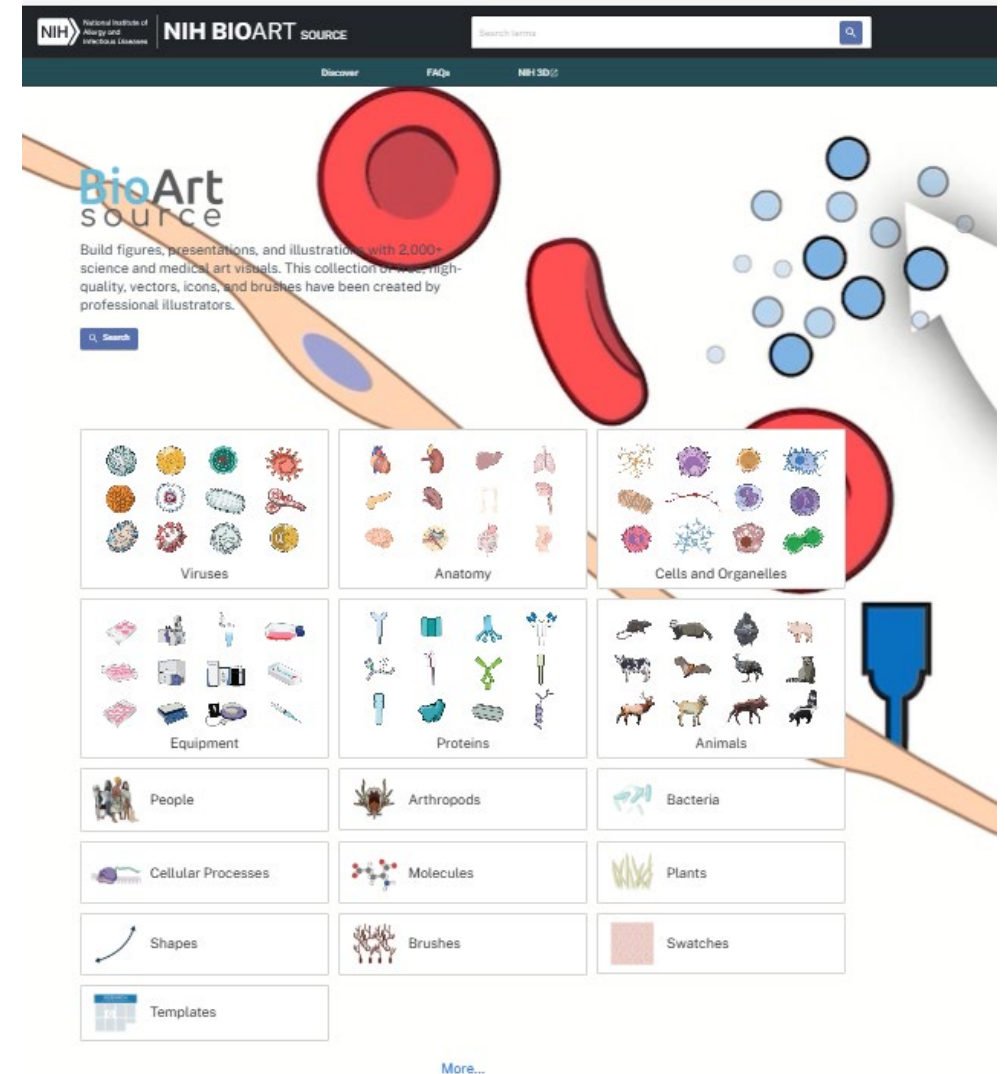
NIH National Institute of Allergy and Infectious Diseases | NIH BIOART SOURCE

Search terms

Discover FAQs NIH 3D

BioArt source

Build figures, presentations, and illustrations with 2,000+ science and medical art visuals. This collection of free, high-quality, vectors, icons, and brushes have been created by professional illustrators.

Search

Viruses

Anatomy

Cells and Organelles

Equipment

Proteins

Animals

People

Arthropods

Bacteria

Cellular Processes

Molecules

Plants

Shapes

Brushes

Swatches

Templates

More...